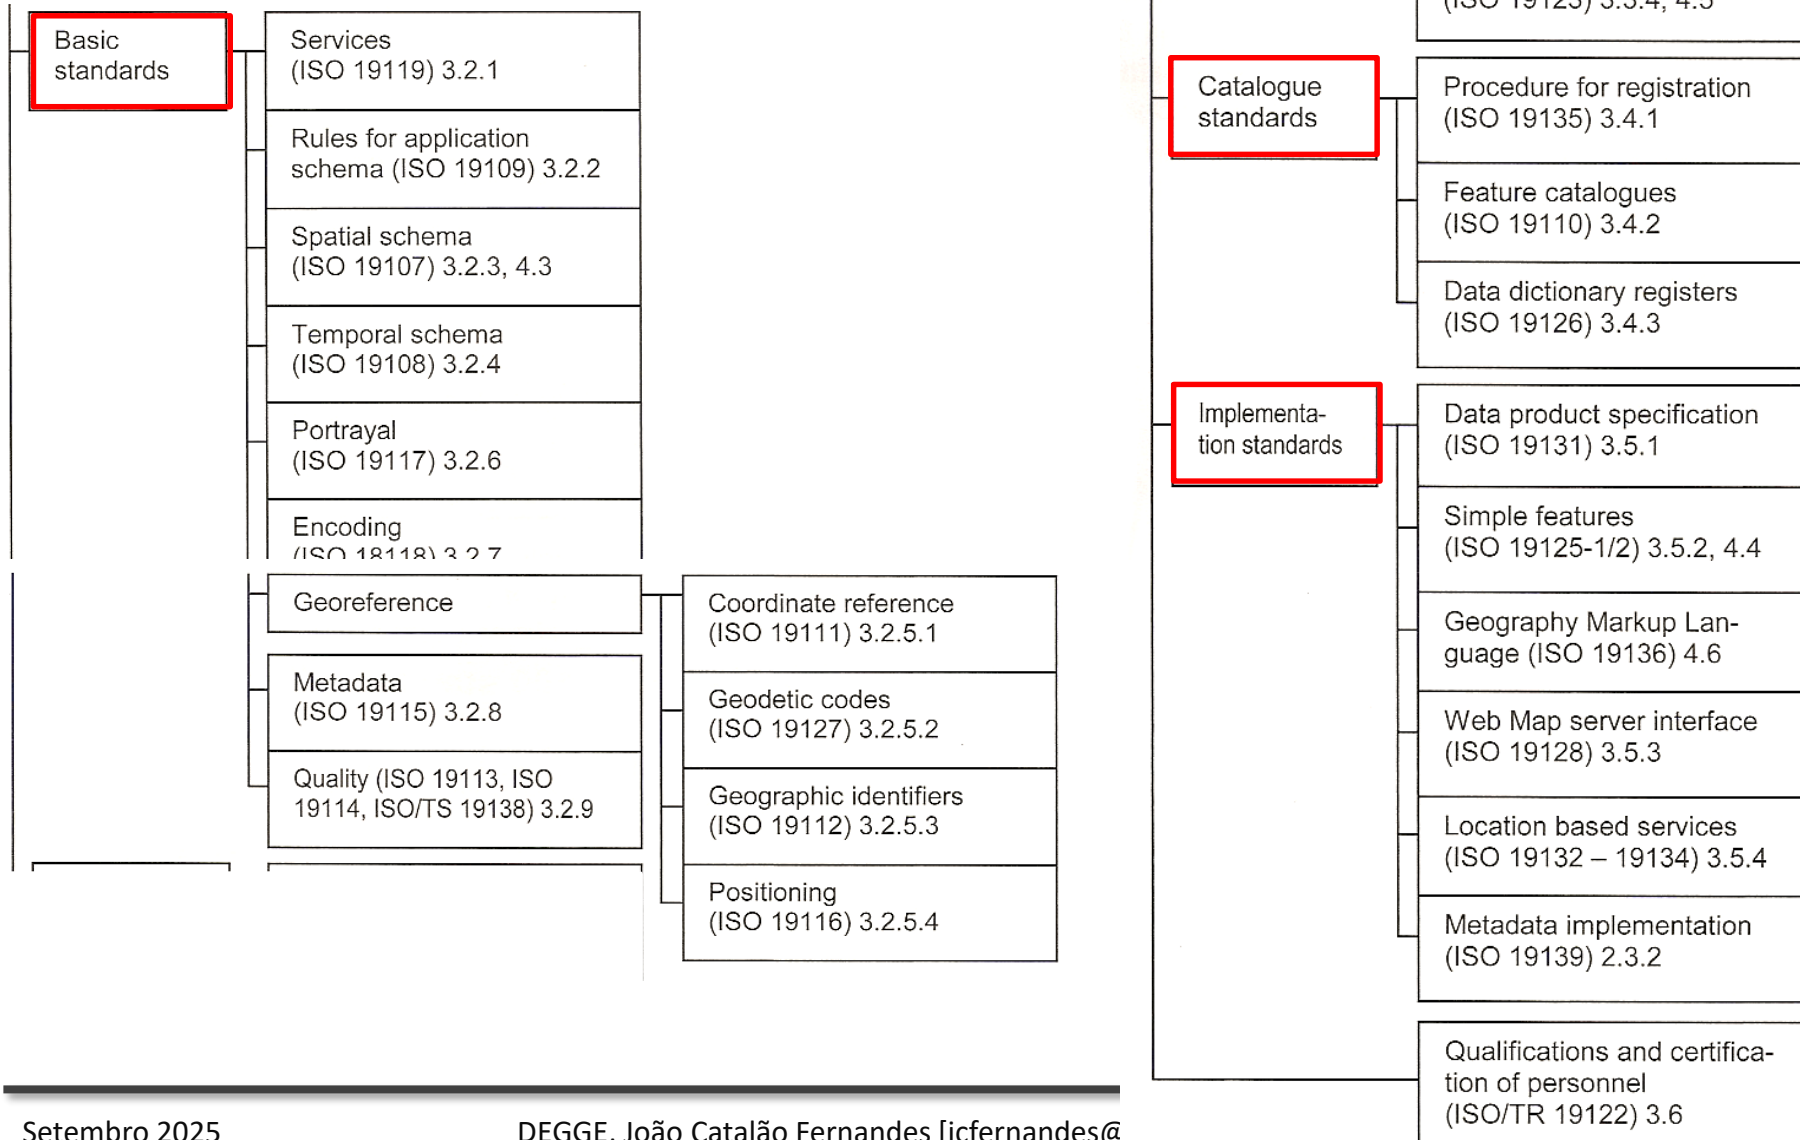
Basic standards

Services (ISO 19119) 3.2.1

Rules for application schema (ISO 19109) 3.2.2

Spatial schema (ISO 19107) 3.2.3, 4.3

Temporal schema (ISO 19108) 3.2.4

Portrayal (ISO 19117) 3.2.6

Encoding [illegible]

Georeference

Metadata (ISO 19115) 3.2.8

Quality (ISO 19113, ISO 19114, ISO/TS 19138) 3.2.9

Coordinate reference (ISO 19111) 3.2.5.1

Geodetic codes (ISO 19127) 3.2.5.2

Geographic identifiers (ISO 19112) 3.2.5.3

Positioning (ISO 19116) 3.2.5.4

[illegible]

Catalogue standards

Procedure for registration (ISO 19135) 3.4.1

Feature catalogues (ISO 19110) 3.4.2

Data dictionary registers (ISO 19126) 3.4.3

Implementation standards

Data product specification (ISO 19131) 3.5.1

Simple features (ISO 19125-1/2) 3.5.2, 4.4

Geography Markup Language (ISO 19136) 4.6

Web Map server interface (ISO 19128) 3.5.3

Location based services (ISO 19132 – 19134) 3.5.4

Metadata implementation (ISO 19139) 2.3.2

Qualifications and certification of personnel (ISO/TR 19122) 3.6

Setembro 2025

DEGGE, João Catalão Fernandes [jcfernandes@